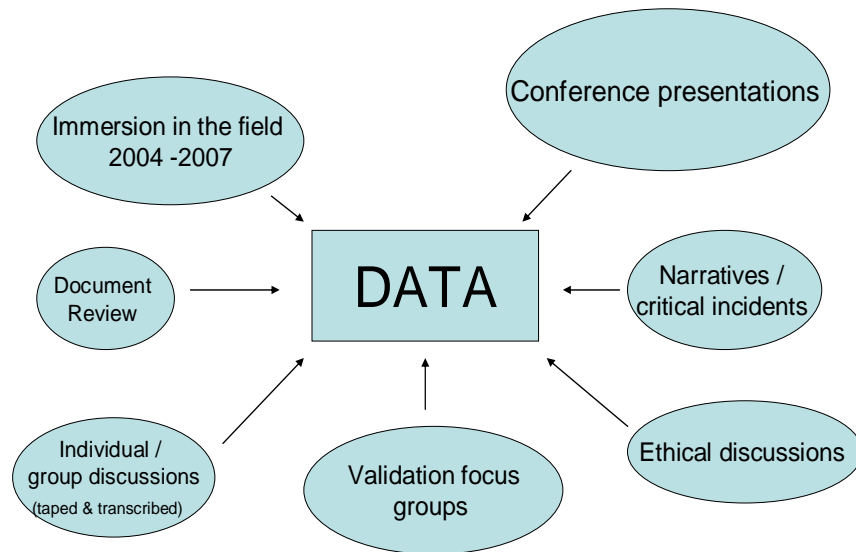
Conference presentations

Immersion in the field 2004 -2007

Document Review

DATA

Narratives / critical incidents

Individual / group discussions (taped & transcribed)

Validation focus groups

Ethical discussions